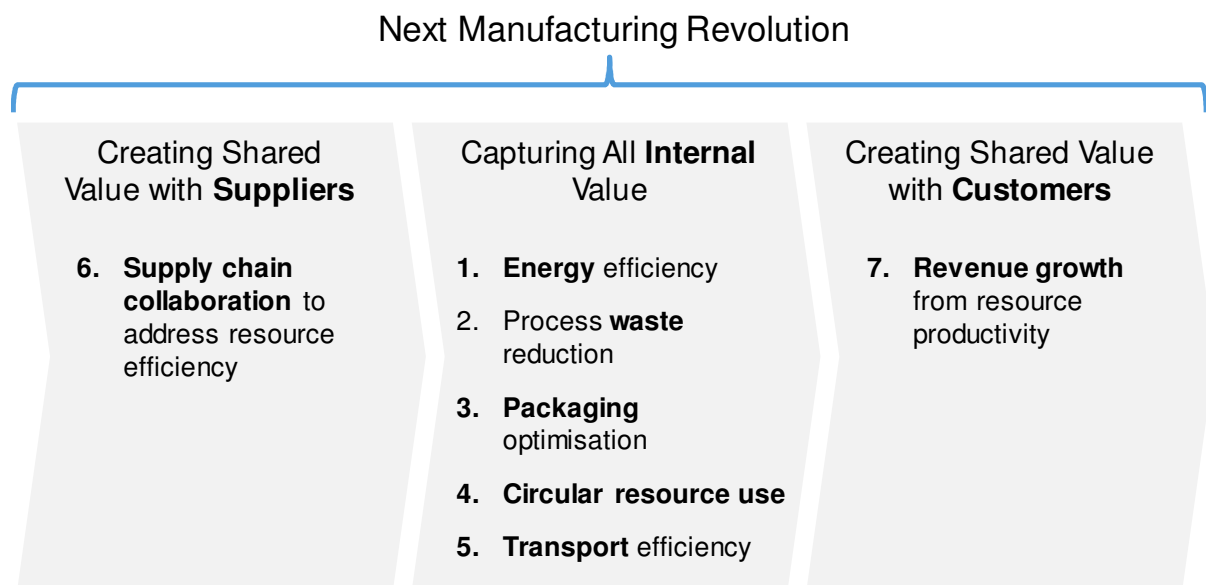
Next Manufacturing Revolution

Creating Shared Value with **Suppliers**

6. **Supply chain collaboration** to address resource efficiency

Capturing All **Internal** Value

1. **Energy** efficiency
2. Process **waste** reduction
3. **Packaging** optimisation
4. **Circular resource use**
5. **Transport** efficiency

Creating Shared Value with **Customers**

7. **Revenue growth** from resource productivity